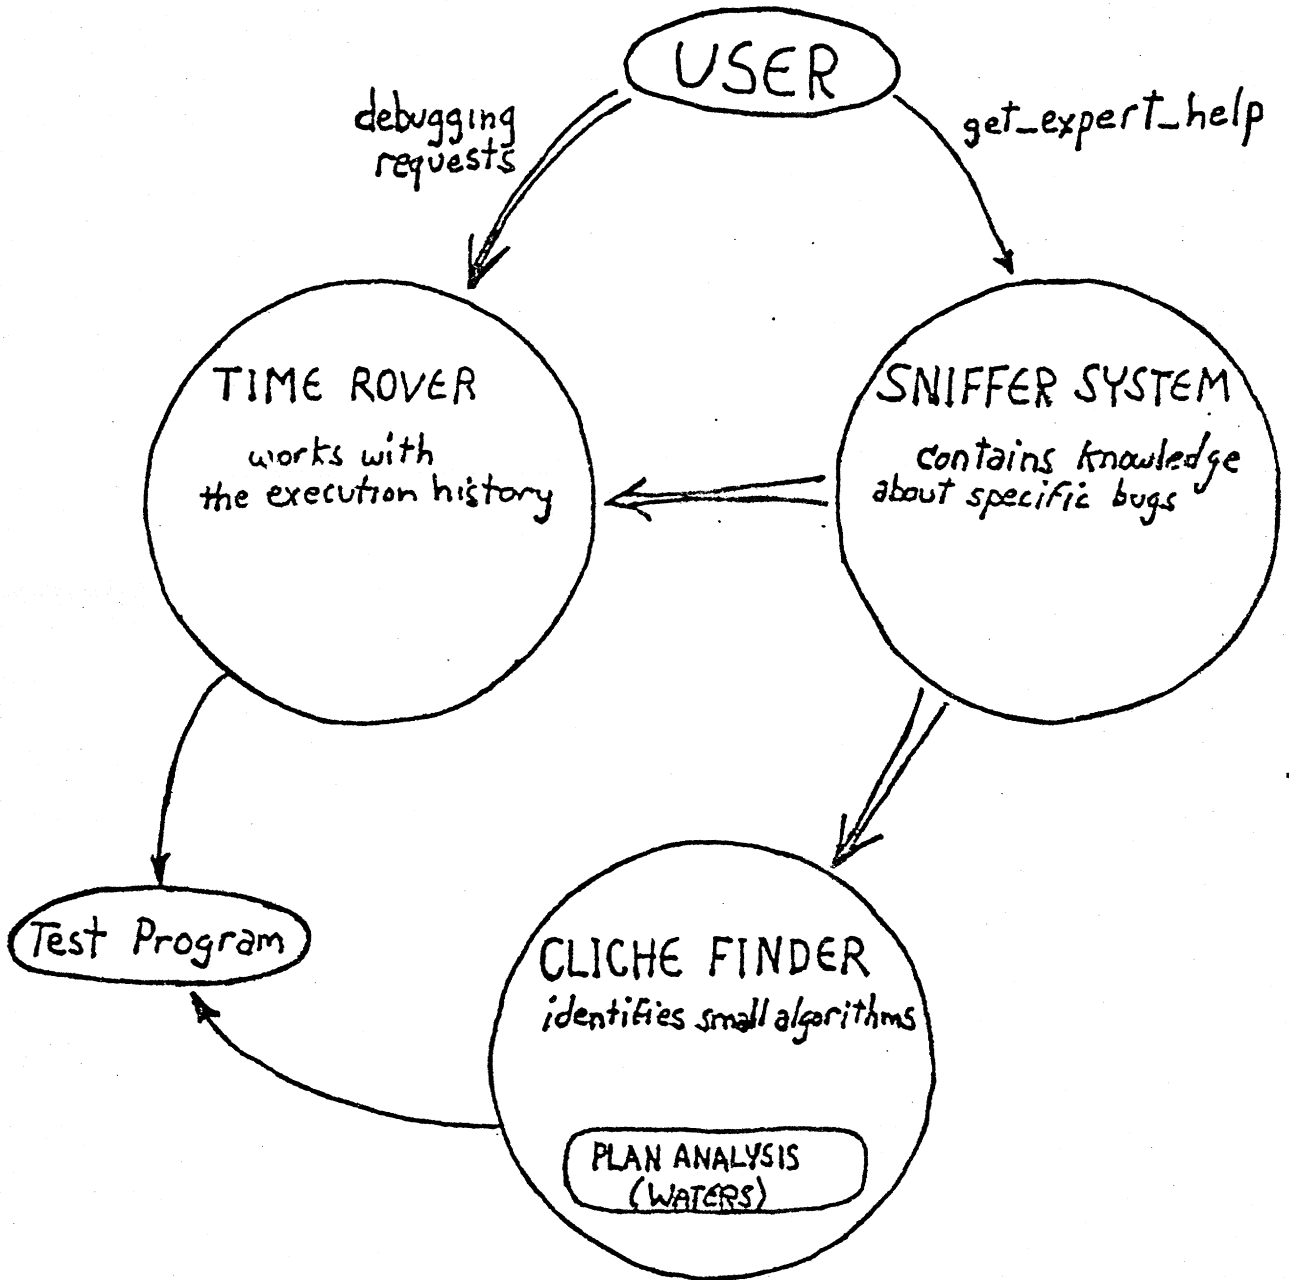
USER

debugging requests

get_expert_help

TIME ROVER
works with the execution history

SNIFFER SYSTEM
contains knowledge about specific bugs

Test Program

CLICHE FINDER
identifies small algorithms

PLAN ANALYSIS
(WATERS)